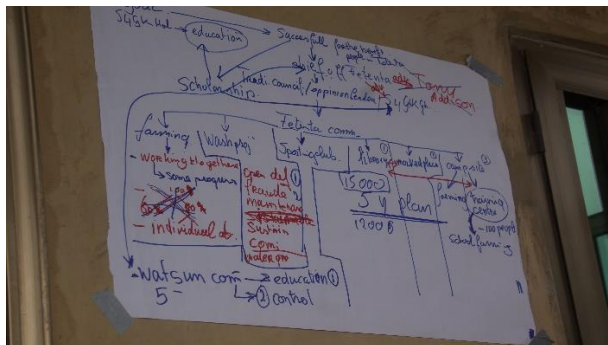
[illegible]
545 hd education
Successfull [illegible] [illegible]
ref. of Fetenta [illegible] Tommy Addison
tradi. commit / opinion leaders
Scholarship
454 ft
farming | Wash proj | Fetenta comm.
Sport club | library | masked plan | computer
Working together
some progress
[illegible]
individual ab.
Gen. del ①
Frauds
Members
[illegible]
Sustain
Comi.
water pro
15000
5 y plan
1200 B
Permanent training centre
~ 100 people
School farming
watsun com → education ①
5 → ② control